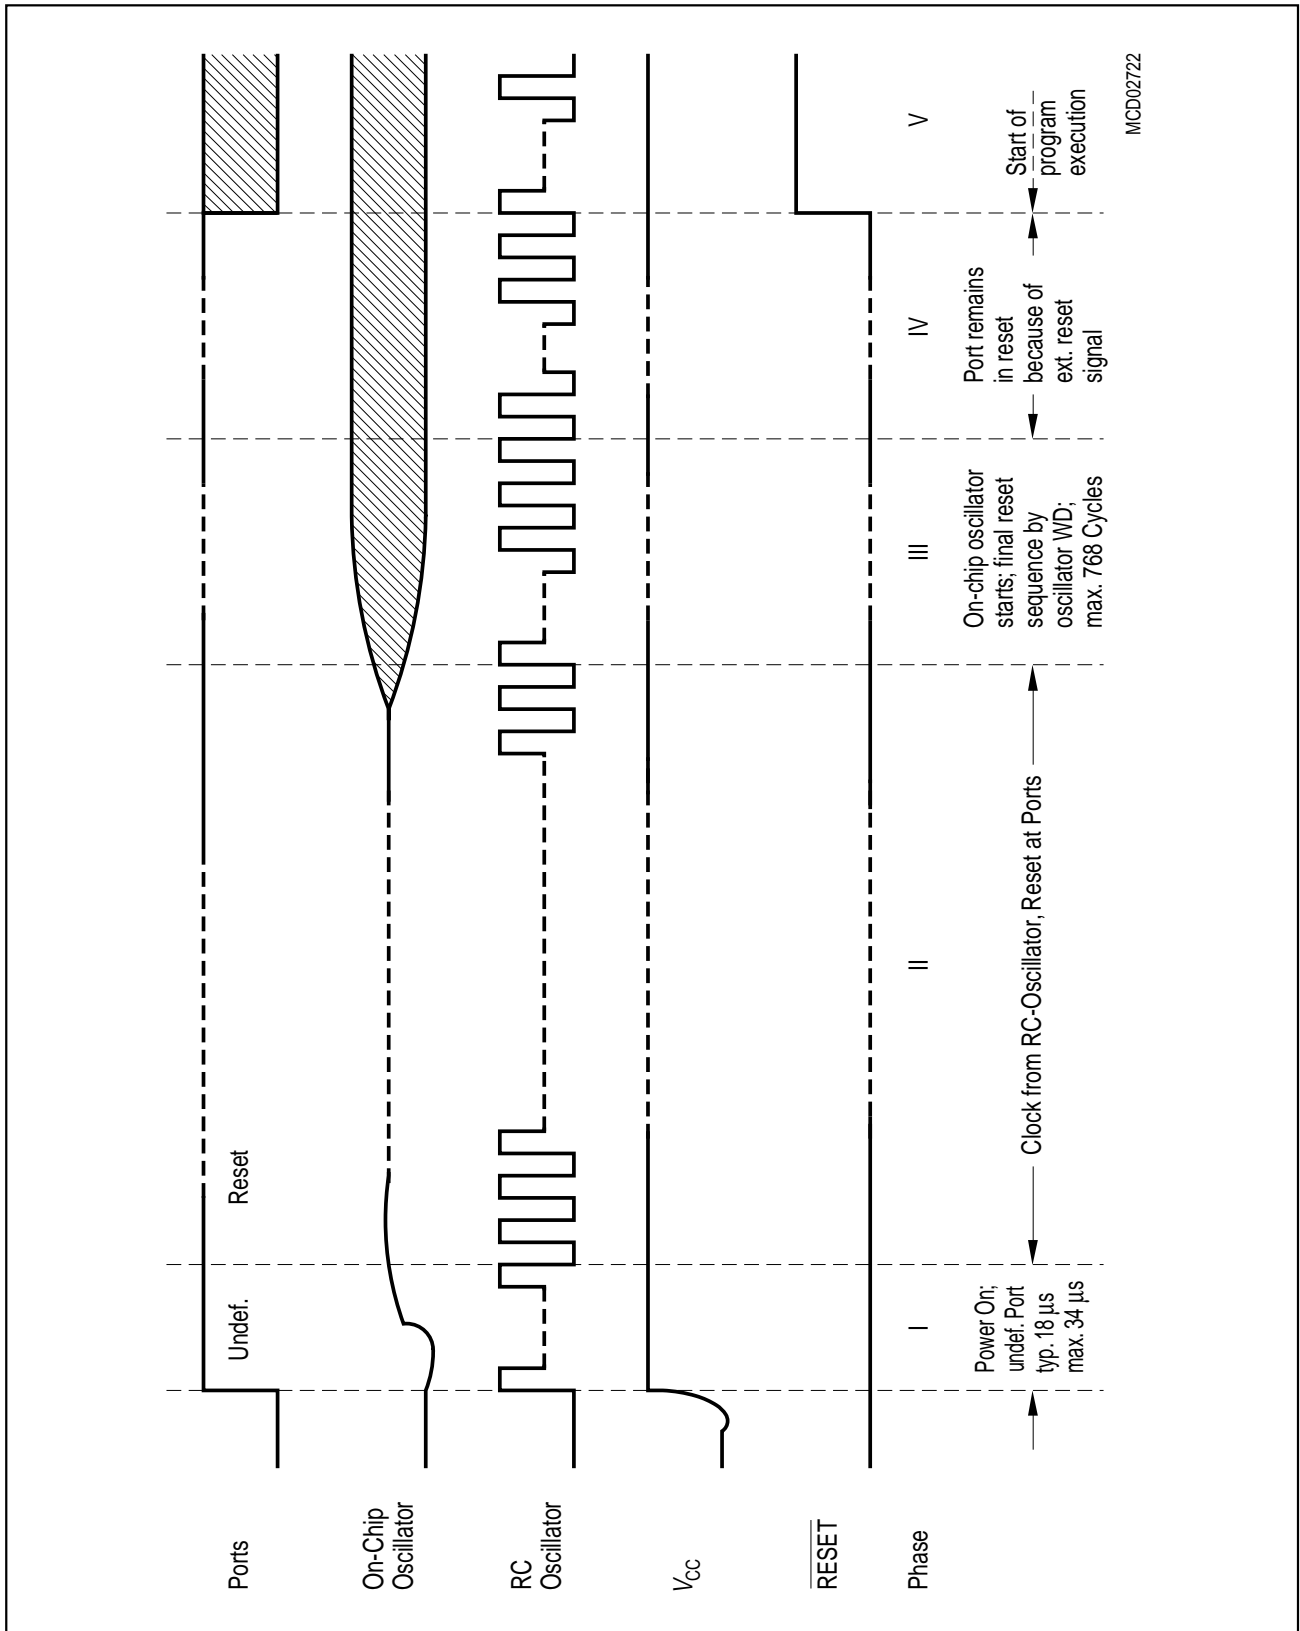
Ports

On-Chip Oscillator

RC Oscillator

$V_{CC}$

$\overline{RESET}$

Phase

Undef.

Reset

I

Power On; undef. Port typ. 18 µs max. 34 µs

II

Clock from RC-Oscillator, Reset at Ports

III

On-chip oscillator starts; final reset sequence by oscillator WD; max. 768 Cycles

IV

Port remains in reset because of ext. reset signal

V

Start of program execution

MCD02722